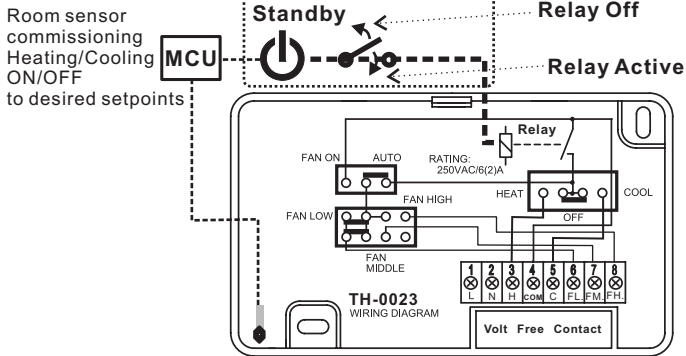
Room sensor commissioning Heating/Cooling ON/OFF to desired setpoints

MCU

Standby

Relay Off

Relay Active

Relay

FAN ON

AUTO

RATING: 250VAC/6(2)A

HEAT

COOL

OFF

FAN HIGH

FAN LOW

FAN MIDDLE

| 1 | 2 | 3 | 4 | 5 | 6 | 7 | 8 |
|---|---|---|---|---|---|---|---|
| L | N | H | COM | C | FL. | FM. | FH. |

TH-0023
WIRING DIAGRAM

Volt Free Contact